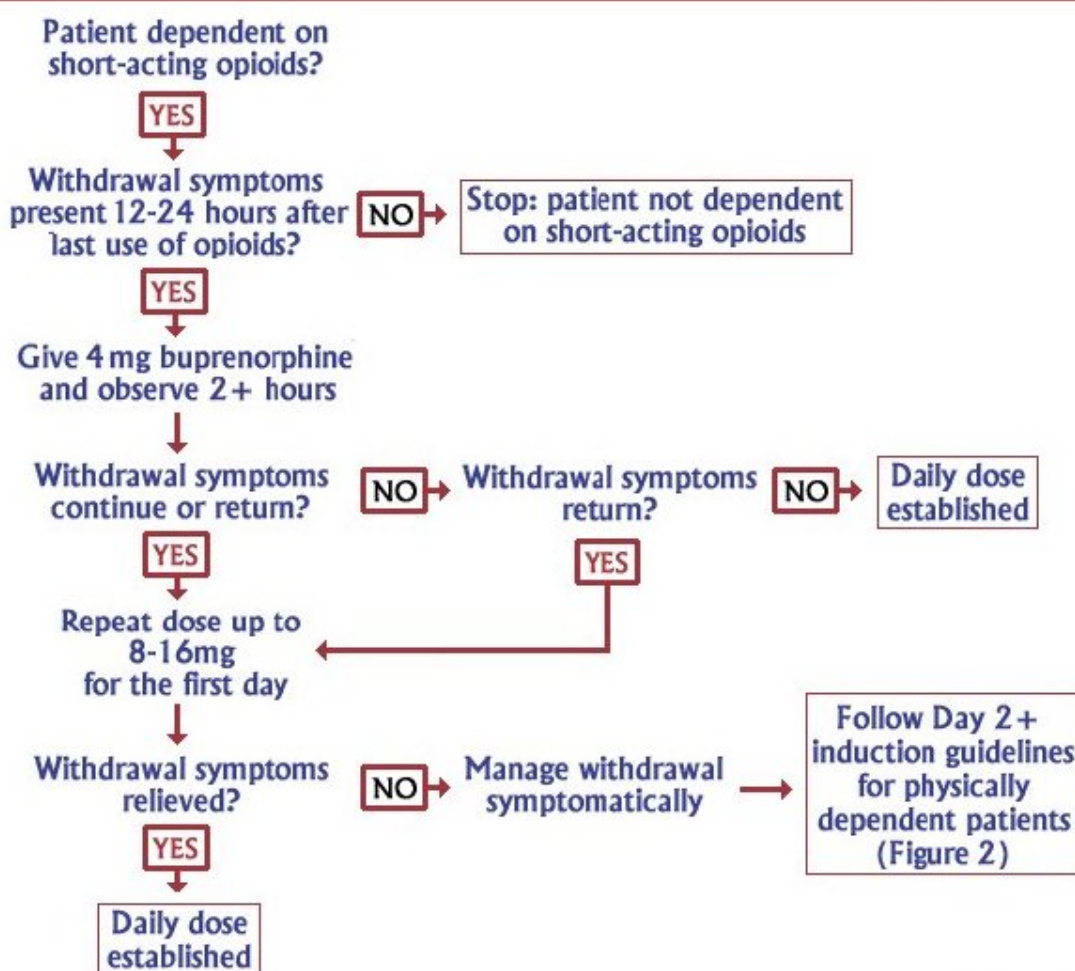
Patient dependent on short-acting opioids?

YES

Withdrawal symptoms present 12-24 hours after last use of opioids?

NO

Stop: patient not dependent on short-acting opioids

YES

Give 4 mg buprenorphine and observe 2+ hours

Withdrawal symptoms continue or return?

NO

Withdrawal symptoms return?

NO

Daily dose established

YES

YES

Repeat dose up to 8-16mg for the first day

Withdrawal symptoms relieved?

NO

Manage withdrawal symptomatically

Follow Day 2+ induction guidelines for physically dependent patients (Figure 2)

YES

Daily dose established